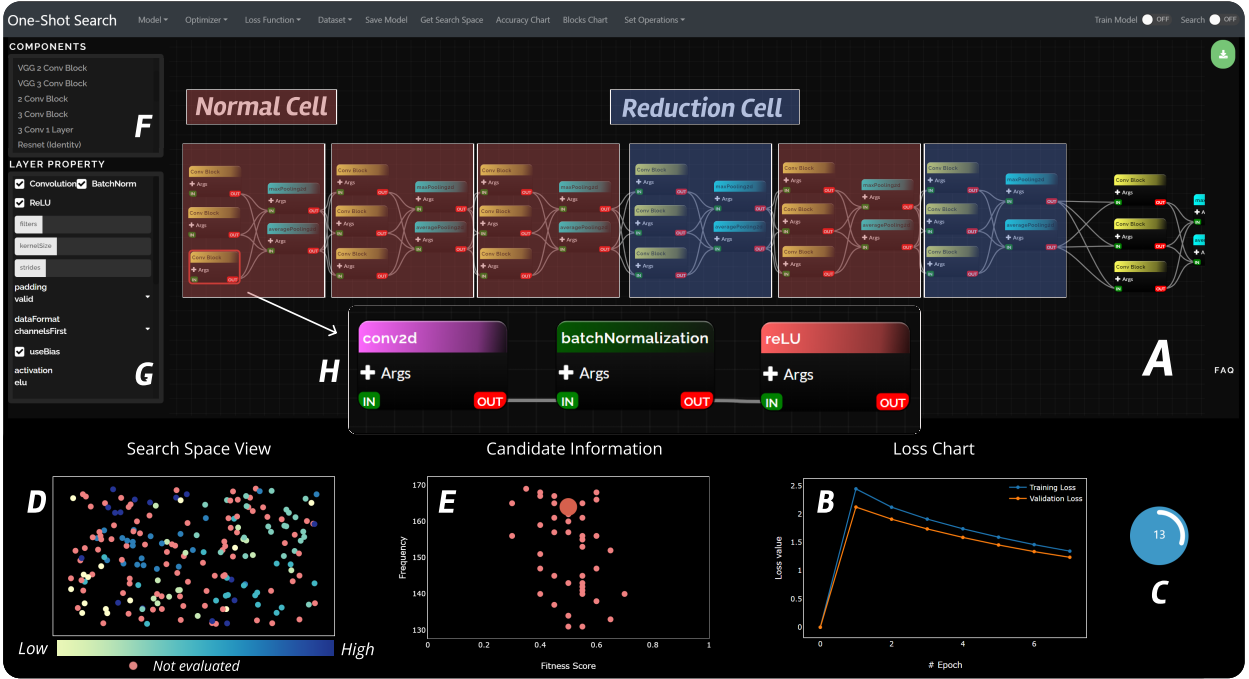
One-Shot Search Model▾ Optimizer▾ Loss Function▾ Dataset▾ Save Model Get Search Space Accuracy Chart Blocks Chart Set Operations▾ Train Model OFF Search OFF

COMPONENTS
VGG 2 Conv Block
VGG 3 Conv Block
2 Conv Block
3 Conv Block
3 Conv 1 Layer
Resnet (Identity)
F

LAYER PROPERTY
Convolution BatchNorm
ReLU
filters
kernelSize
strides
padding
valid
dataFormat
channelsFirst
useBias
activation
elu
G

Normal Cell
Reduction Cell

Conv Block
Args
OUT
maxPooling2d
averagePooling2d

H
conv2d
Args
IN OUT
batchNormalization
Args
IN OUT
reLU
Args
IN OUT

A
FAQ

Search Space View
D
Low High
Not evaluated

Candidate Information
E
Frequency
170
160
150
140
130
0 0.2 0.4 0.6 0.8 1
Fitness Score

Loss Chart
B
Training Loss
Validation Loss
Loss value
2.5
2
1.5
1
0.5
0
0 2 4 6
# Epoch

13
C